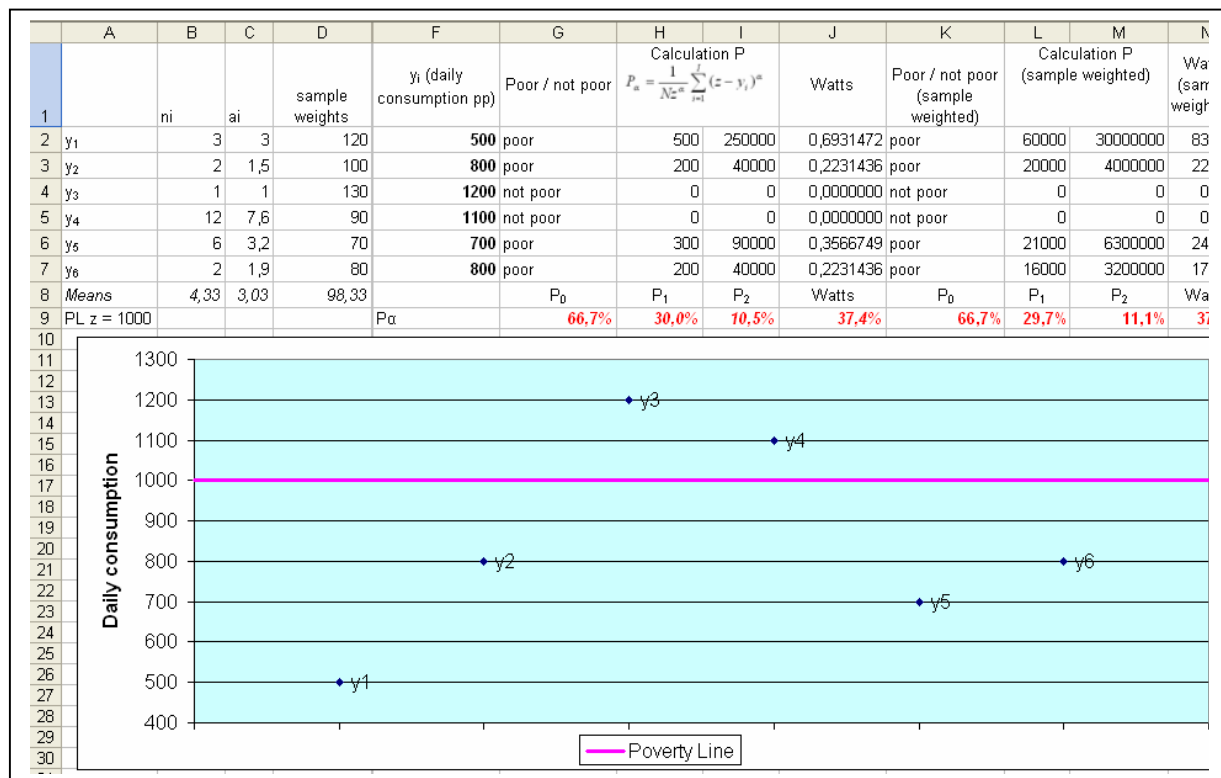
| | A | B | C | D | F | G | H | I | J | K | L | M | N |
|---|---|---|---|---|---|---|---|---|---|---|---|---|---|
| 1 | | ni | ai | sample weights | $y_i$ (daily consumption pp) | Poor / not poor | Calculation P $P_\alpha = \frac{1}{Nz^\alpha}\sum_{i=1}^{j}(z-y_i)^\alpha$ | | Watts | Poor / not poor (sample weighted) | Calculation P (sample weighted) | | Wa (sam weigh |
| 2 | $y_1$ | 3 | 3 | 120 | **500** | poor | 500 | 250000 | 0,6931472 | poor | 60000 | 30000000 | 83 |
| 3 | $y_2$ | 2 | 1,5 | 100 | **800** | poor | 200 | 40000 | 0,2231436 | poor | 20000 | 4000000 | 22 |
| 4 | $y_3$ | 1 | 1 | 130 | **1200** | not poor | 0 | 0 | 0,0000000 | not poor | 0 | 0 | 0 |
| 5 | $y_4$ | 12 | 7,6 | 90 | **1100** | not poor | 0 | 0 | 0,0000000 | not poor | 0 | 0 | 0 |
| 6 | $y_5$ | 6 | 3,2 | 70 | **700** | poor | 300 | 90000 | 0,3566749 | poor | 21000 | 6300000 | 24 |
| 7 | $y_6$ | 2 | 1,9 | 80 | **800** | poor | 200 | 40000 | 0,2231436 | poor | 16000 | 3200000 | 17 |
| 8 | Means | 4,33 | 3,03 | 98,33 | | $P_0$ | $P_1$ | $P_2$ | Watts | $P_0$ | $P_1$ | $P_2$ | Wa |
| 9 | PL z = 1000 | | | | Pα | 66,7% | 30,0% | 10,5% | 37,4% | 66,7% | 29,7% | 11,1% | 37 |

10 11 12 13 14 15 16 17 18 19 20 21 22 23 24 25 26 27 28 29 30

1300
1200
1100
1000
900
800
700
600
500
400

Daily consumption

y3
y4
y2
y6
y5
y1

Poverty Line